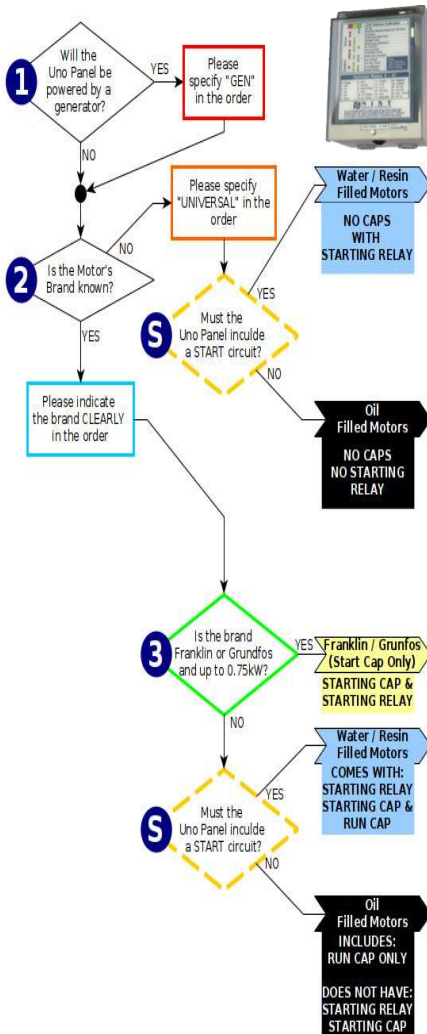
1
Will the Uno Panel be powered by a generator?

YES

Please specify "GEN" in the order

NO

Please specify "UNIVERSAL" in the order

NO

2
Is the Motor's Brand known?

YES

Water / Resin Filled Motors

NO CAPS WITH STARTING RELAY

YES

S
Must the Uno Panel inculde a START circuit?

NO

Please indicate the brand CLEARLY in the order

Oil Filled Motors

NO CAPS NO STARTING RELAY

3
Is the brand Franklin or Grundfos and up to 0.75kW?

YES

Franklin / Grunfos (Start Cap Only)

STARTING CAP & STARTING RELAY

NO

Water / Resin Filled Motors

COMES WITH: STARTING RELAY STARTING CAP & RUN CAP

YES

S
Must the Uno Panel inculde a START circuit?

NO

Oil Filled Motors

INCLUDES: RUN CAP ONLY

DOES NOT HAVE: STARTING RELAY STARTING CAP